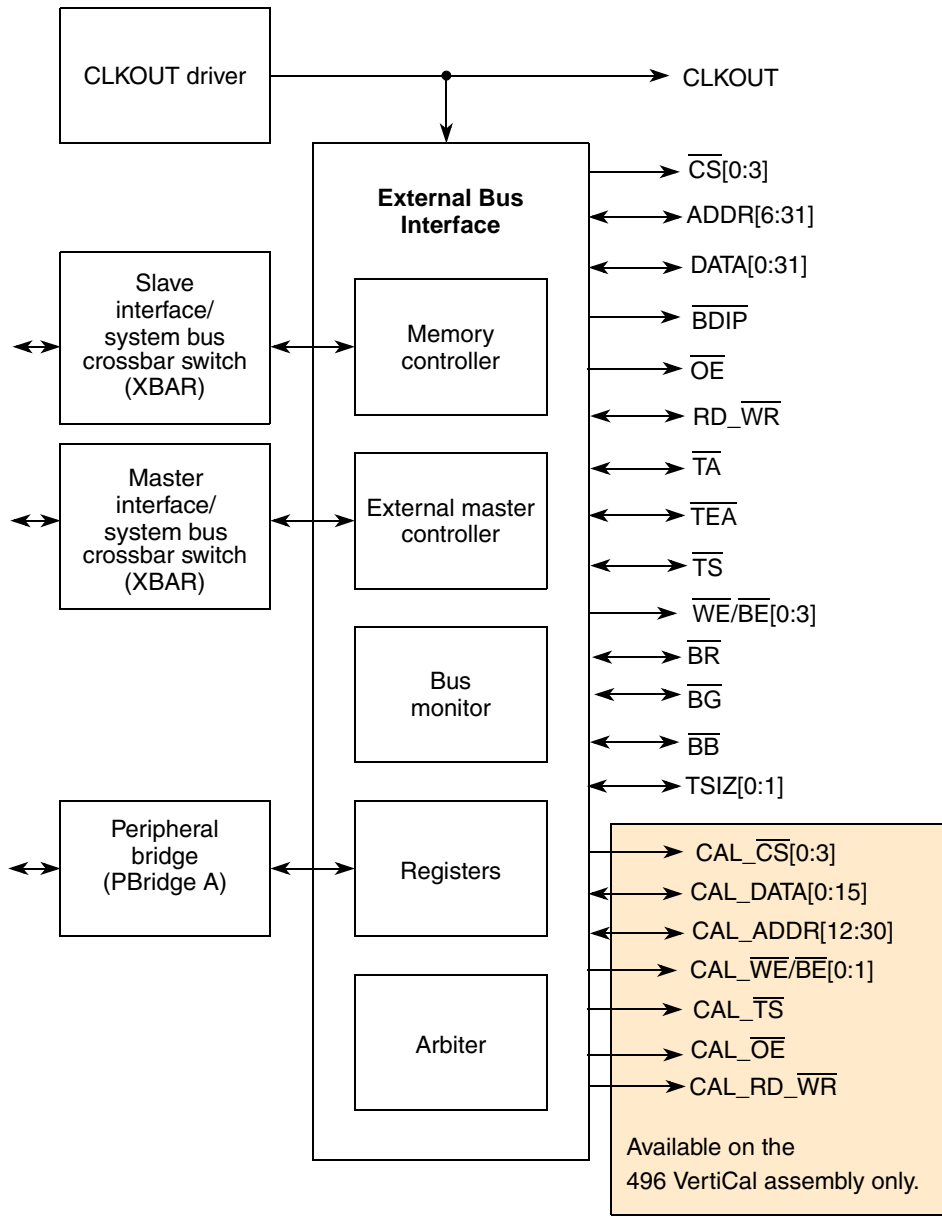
CLKOUT driver

CLKOUT

External Bus Interface

Slave interface/ system bus crossbar switch (XBAR)

Memory controller

Master interface/ system bus crossbar switch (XBAR)

External master controller

Bus monitor

Peripheral bridge (PBridge A)

Registers

Arbiter

$\overline{CS}$[0:3]

ADDR[6:31]

DATA[0:31]

$\overline{BDIP}$

$\overline{OE}$

RD_$\overline{WR}$

$\overline{TA}$

$\overline{TEA}$

$\overline{TS}$

$\overline{WE}$/$\overline{BE}$[0:3]

$\overline{BR}$

$\overline{BG}$

$\overline{BB}$

TSIZ[0:1]

CAL_$\overline{CS}$[0:3]

CAL_DATA[0:15]

CAL_ADDR[12:30]

CAL_$\overline{WE}$/$\overline{BE}$[0:1]

CAL_$\overline{TS}$

CAL_$\overline{OE}$

CAL_RD_$\overline{WR}$

Available on the 496 VertiCal assembly only.